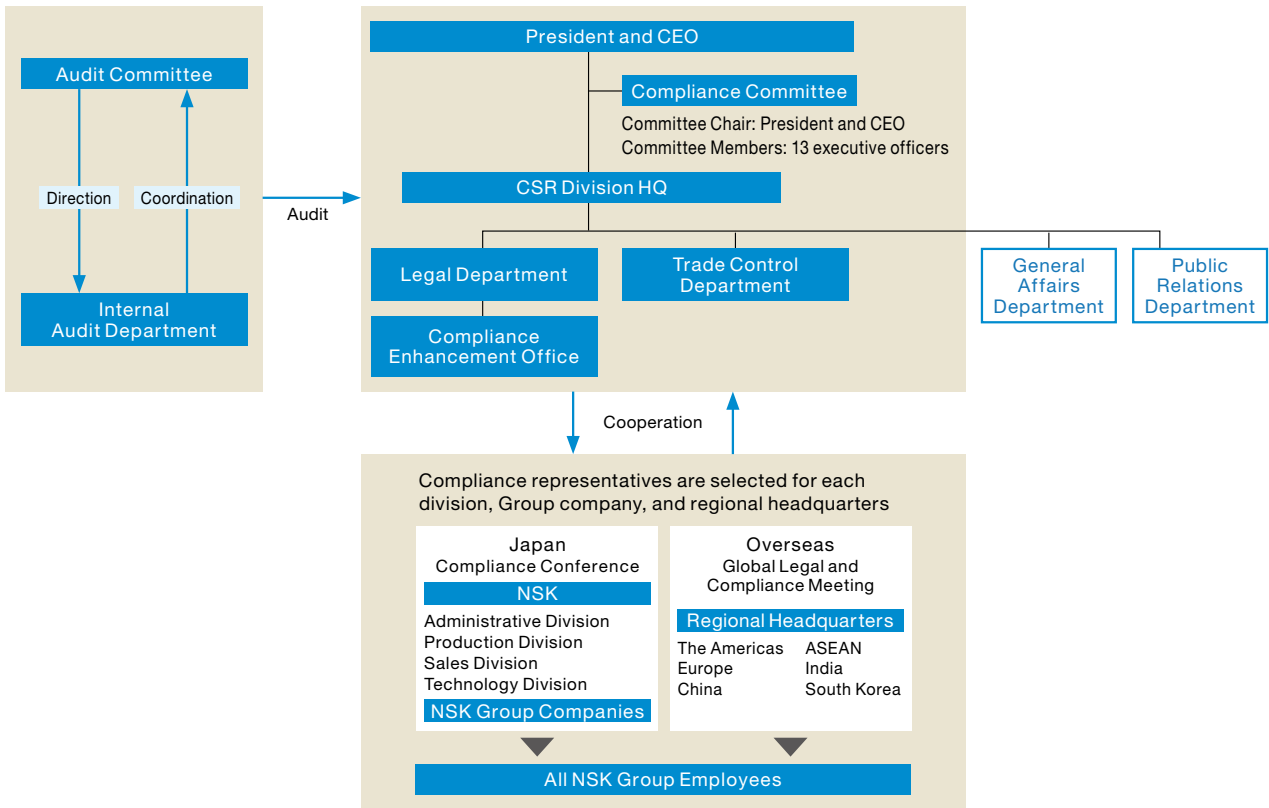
Audit Committee

Direction

Coordination

Internal Audit Department

Audit

President and CEO

Compliance Committee

Committee Chair: President and CEO
Committee Members: 13 executive officers

CSR Division HQ

Legal Department

Trade Control Department

General Affairs Department

Public Relations Department

Compliance Enhancement Office

Cooperation

Compliance representatives are selected for each division, Group company, and regional headquarters

Japan
Compliance Conference

NSK

Administrative Division
Production Division
Sales Division
Technology Division

NSK Group Companies

Overseas
Global Legal and Compliance Meeting

Regional Headquarters

The Americas
Europe
China

ASEAN
India
South Korea

All NSK Group Employees